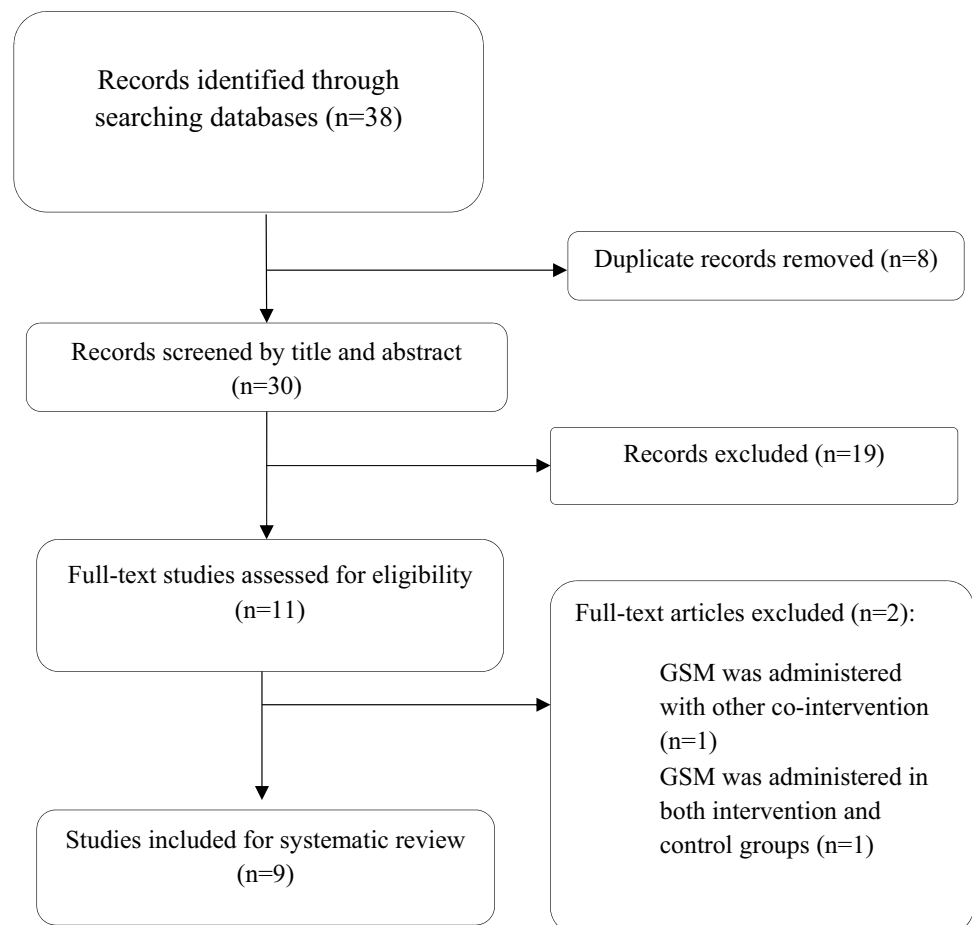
Records identified through searching databases (n=38)

Duplicate records removed (n=8)

Records screened by title and abstract (n=30)

Records excluded (n=19)

Full-text studies assessed for eligibility (n=11)

Full-text articles excluded (n=2):

GSM was administered with other co-intervention (n=1)

GSM was administered in both intervention and control groups (n=1)

Studies included for systematic review (n=9)